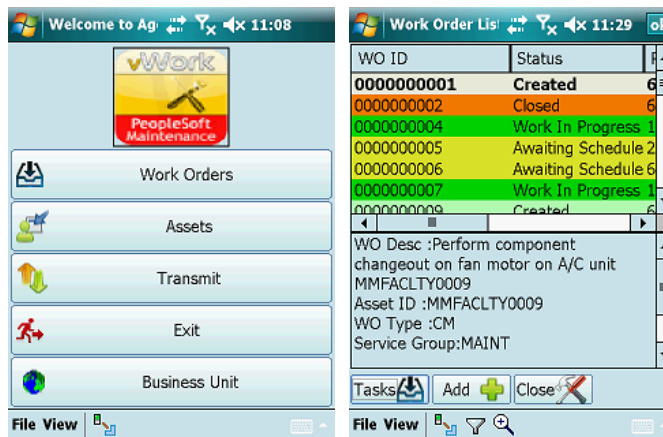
Welcome to Ag 11:08

vWork
PeopleSoft Maintenance

Work Orders

Assets

Transmit

Exit

Business Unit

File View

Work Order List 11:29 ok

| WO ID | Status | P |
|---|---|---|
| 0000000001 | Created | 6 |
| 0000000002 | Closed | 6 |
| 0000000004 | Work In Progress | 1 |
| 0000000005 | Awaiting Schedule | 2 |
| 0000000006 | Awaiting Schedule | 6 |
| 0000000007 | Work In Progress | 1 |
| 0000000009 | Created | 6 |

WO Desc :Perform component changeout on fan motor on A/C unit MMFACLTY0009
Asset ID :MMFACLTY0009
WO Type :CM
Service Group:MAINT

Tasks Add Close

File View